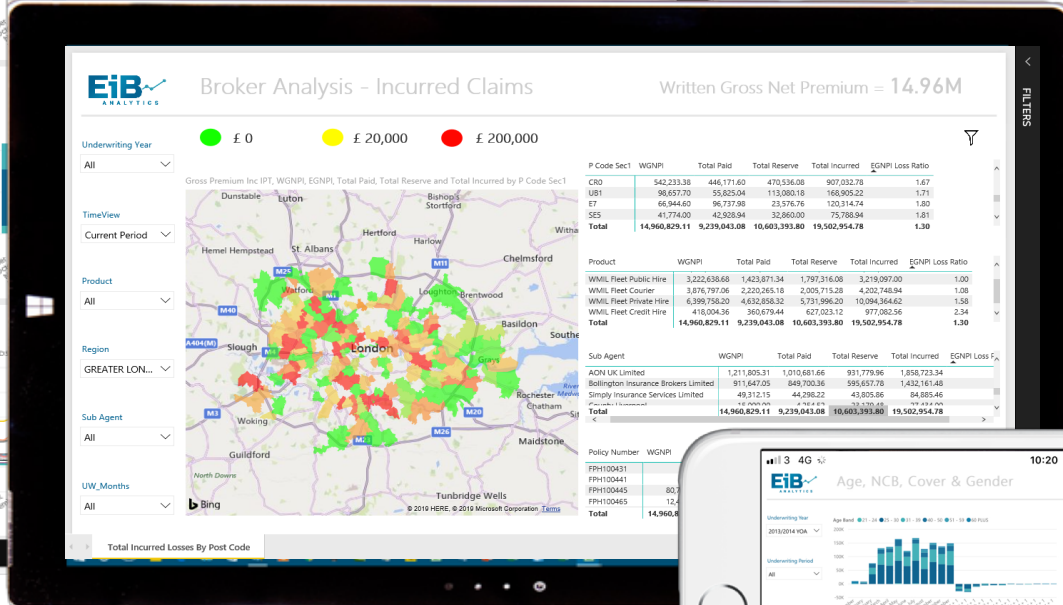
EiB ANALYTICS

Broker Analysis - Incurred Claims

Written Gross Net Premium = 14.96M

FILTERS

£ 0 £ 20,000 £ 200,000

Underwriting Year
All

TimeView
Current Period

Product
All

Region
GREATER LON...

Sub Agent
All

UW_Months
All

Gross Premium Inc IPT, WGNPI, EGNPI, Total Paid, Total Reserve and Total Incurred by P Code Sec1

Dunstable Luton Bishop's Stortford Hertford St. Albans Hemel Hempstead Chelmsford Loughton Brentwood Basildon Slough London Grays Rochester Chatham Woking Maidstone Guildford North Downs Tunbridge Wells M25 M11 M40 A404(M) M4 M3 M20 M26 M23

Bing © 2019 HERE, © 2019 Microsoft Corporation Terms

| P Code Sec1 | WGNPI | Total Paid | Total Reserve | Total Incurred | EGNPI Loss Ratio |
|---|---|---|---|---|---|
| CR0 | 542,233.38 | 446,171.60 | 460,860.72 | 907,032.78 | 1.67 |
| UB1 | 98,657.70 | 55,825.04 | 113,080.18 | 168,905.22 | 1.71 |
| E7 | 66,944.60 | 96,737.98 | 23,576.76 | 120,314.74 | 1.80 |
| SE5 | 41,774.00 | 42,928.94 | 32,860.00 | 75,788.94 | 1.81 |
| Total | 14,960,829.11 | 9,239,043.08 | 10,603,393.80 | 19,502,954.78 | 1.30 |

| Product | WGNPI | Total Paid | Total Reserve | Total Incurred | EGNPI Loss Ratio |
|---|---|---|---|---|---|
| WMIL Fleet Public Hire | 3,222,636.68 | 1,423,871.34 | 1,797,316.06 | 3,219,097.00 | 1.00 |
| WMIL Fleet Courier | 3,876,797.06 | 2,220,265.18 | 2,005,715.28 | 4,202,748.94 | 1.08 |
| WMIL Fleet Private Hire | 6,399,758.20 | 4,632,858.32 | 5,731,996.20 | 10,094,364.62 | 1.58 |
| WMIL Fleet Credit Hire | 418,004.36 | 360,679.44 | 627,023.12 | 977,082.56 | 2.34 |
| Total | 14,960,829.11 | 9,239,043.08 | 10,603,393.80 | 19,502,954.78 | 1.30 |

| Sub Agent | WGNPI | Total Paid | Total Reserve | Total Incurred | EGNPI Loss F |
|---|---|---|---|---|---|
| AON UK Limited | 1,211,805.31 | 1,010,681.66 | 931,779.96 | 1,858,723.34 | |
| Bollington Insurance Brokers Limited | 911,647.05 | 849,700.36 | 595,657.71 | 1,432,161.48 | |
| Simply Insurance Services Limited | 49,312.15 | 42,384.48 | 43,805.86 | 84,885.46 | |
| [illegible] | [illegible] | | | | |
| Total | 14,960,829.11 | 9,239,043.08 | 10,603,393.80 | 19,502,954.78 | |

| Policy Number | WGNPI |
|---|---|
| FPH100431 | |
| FPH100441 | |
| FPH100445 | 80,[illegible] |
| FPH100465 | 13,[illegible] |
| Total | 14,960,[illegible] |

Total Incurred Losses By Post Code

3 4G 10:20
EiB ANALYTICS
Age, NCB, Cover & Gender
Underwriting Year
2013/2014 YOA
Underwriting Period
All
Age Band 21 - 24 25 - 30 31 - 40 41 - 50 51 - 59 60 PLUS
200K 150K 100K 50K 0K